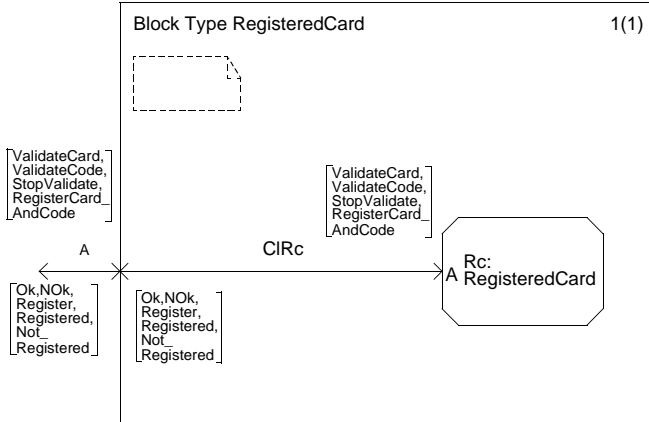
Block Type RegisteredCard

1(1)

[ValidateCard, ValidateCode, StopValidate, RegisterCard_ AndCode]

A

[Ok,NOk, Register, Registered, Not_ Registered]

[ValidateCard, ValidateCode, StopValidate, RegisterCard_ AndCode]

ClRc

[Ok,NOk, Register, Registered, Not_ Registered]

A

Rc: RegisteredCard